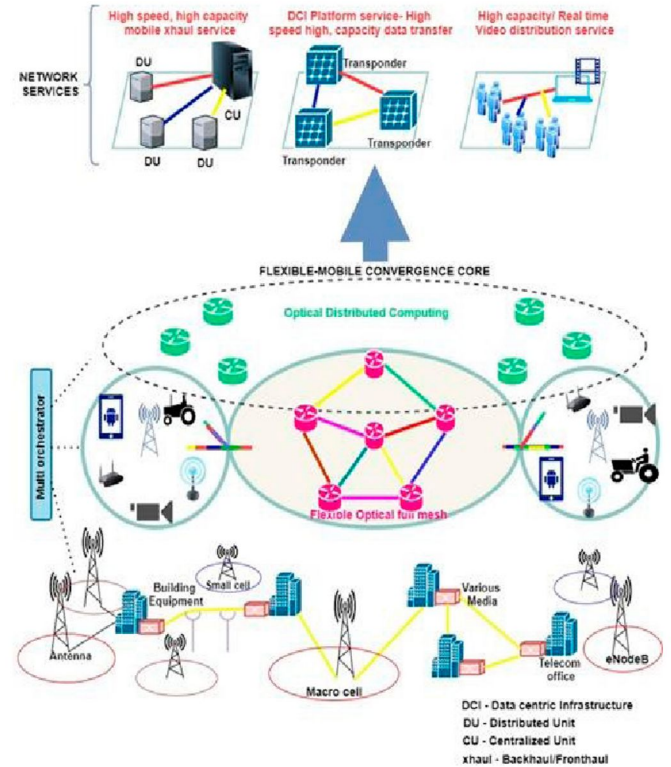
NETWORK SERVICES

High speed, high capacity mobile xhaul service

DU

CU

DU

DU

DCI Platform service- High speed high, capacity data transfer

Transponder

Transponder

Transponder

High capacity/ Real time Video distribution service

FLEXIBLE-MOBILE CONVERGENCE CORE

Optical Distributed Computing

Multi orchestrator

Flexible Optical full mesh

Building Equipment

Small cell

Antenna

Various Media

Macro cell

Telecom office

eNodeB

DCI - Data centric Infrastructure
DU - Distributed Unit
CU - Centralized Unit
xhaul - Backhaul/Fronthaul